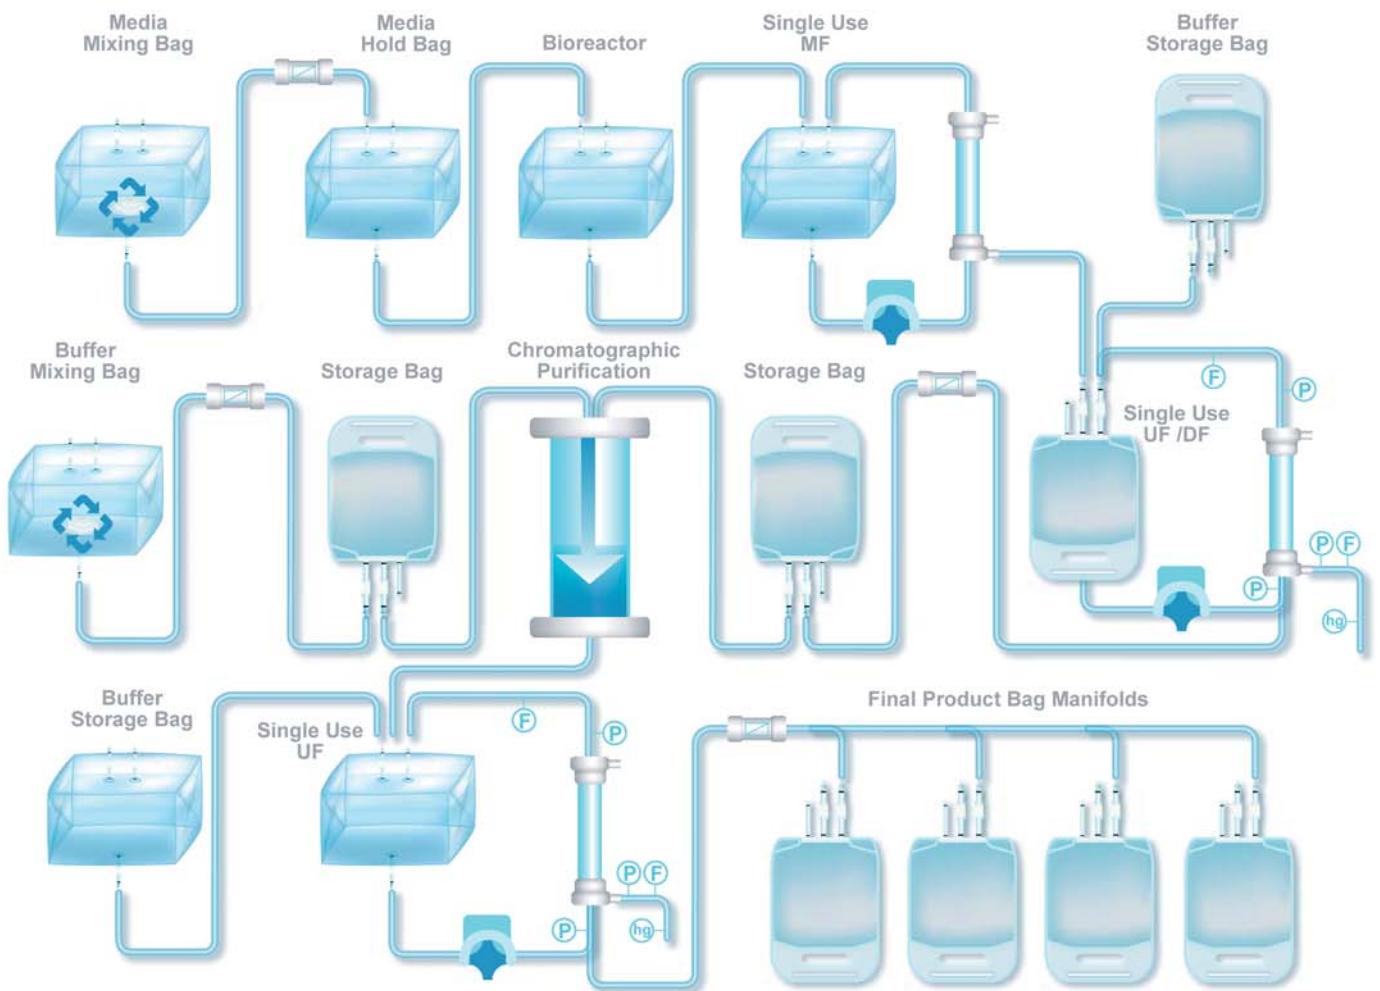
Media Mixing Bag

Media Hold Bag

Bioreactor

Single Use MF

Buffer Storage Bag

Buffer Mixing Bag

Storage Bag

Chromatographic Purification

Storage Bag

F

P

Single Use UF /DF

P F

P

hg

Buffer Storage Bag

Single Use UF

F

P

P F

P

hg

Final Product Bag Manifolds